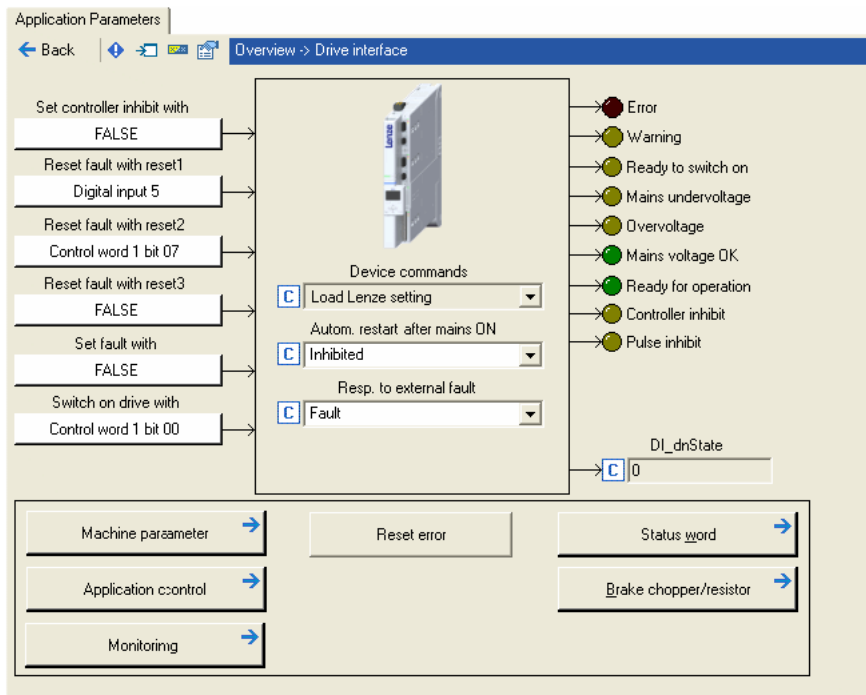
Application Parameters

Back

Overview -> Drive interface

Set controller inhibit with
FALSE
Reset fault with reset1
Digital input 5
Reset fault with reset2
Control word 1 bit 07
Reset fault with reset3
FALSE
Set fault with
FALSE
Switch on drive with
Control word 1 bit 00

Lenze

Device commands
C Load Lenze setting
Autom. restart after mains ON
C Inhibited
Resp. to external fault
C Fault

Error
Warning
Ready to switch on
Mains undervoltage
Overvoltage
Mains voltage OK
Ready for operation
Controller inhibit
Pulse inhibit

DI_dnState
C 0

Machine parameter
Reset error
Status word
Application control
Brake chopper/resistor
Monitoring